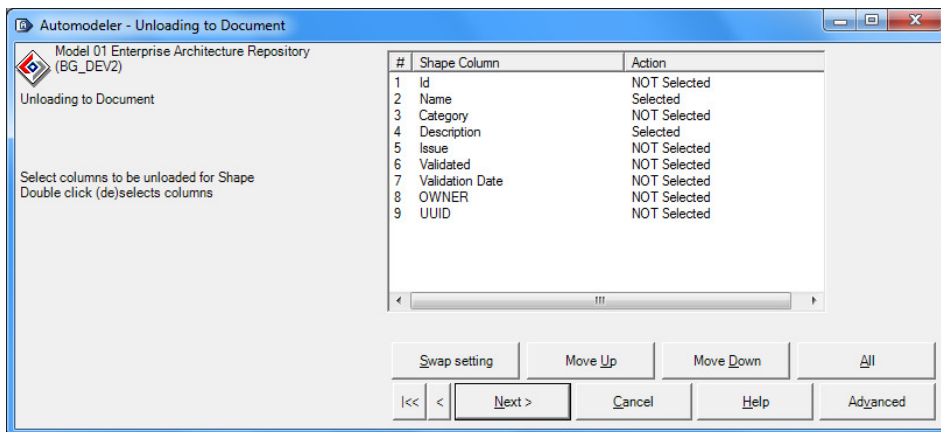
Automodeler - Unloading to Document

Model 01 Enterprise Architecture Repository (BG_DEV2)

Unloading to Document

Select columns to be unloaded for Shape
Double click (de)selects columns

| # | Shape Column | Action |
|---|---|---|
| 1 | Id | NOT Selected |
| 2 | Name | Selected |
| 3 | Category | NOT Selected |
| 4 | Description | Selected |
| 5 | Issue | NOT Selected |
| 6 | Validated | NOT Selected |
| 7 | Validation Date | NOT Selected |
| 8 | OWNER | NOT Selected |
| 9 | UUID | NOT Selected |

Swap setting
Move Up
Move Down
All
|<<
<
Next >
Cancel
Help
Advanced